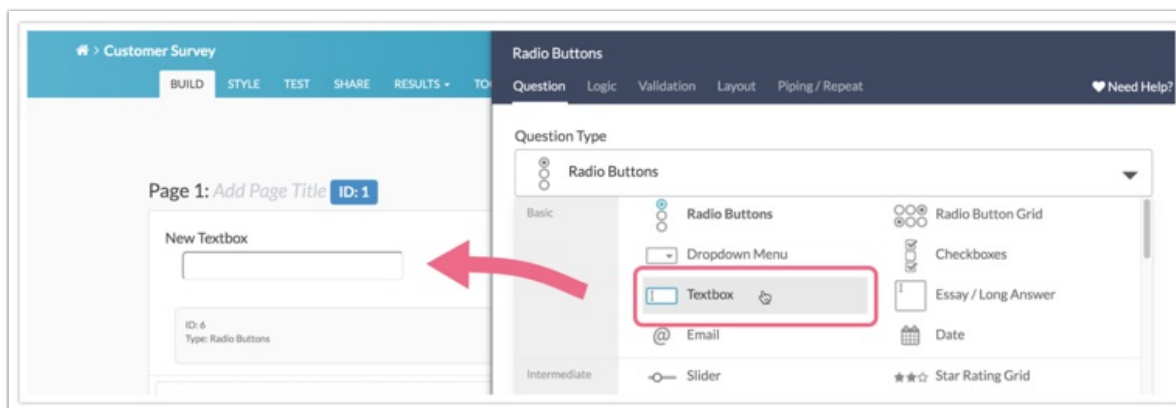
Customer Survey
BUILD STYLE TEST SHARE RESULTS TO

Page 1: Add Page Title ID: 1

New Textbox

ID: 6
Type: Radio Buttons

Radio Buttons
Question Logic Validation Layout Piping / Repeat Need Help?

Question Type
Radio Buttons

Basic
Radio Buttons
Radio Button Grid
Dropdown Menu
Checkboxes
Textbox
Essay / Long Answer
Email
Date
Intermediate
Slider
Star Rating Grid